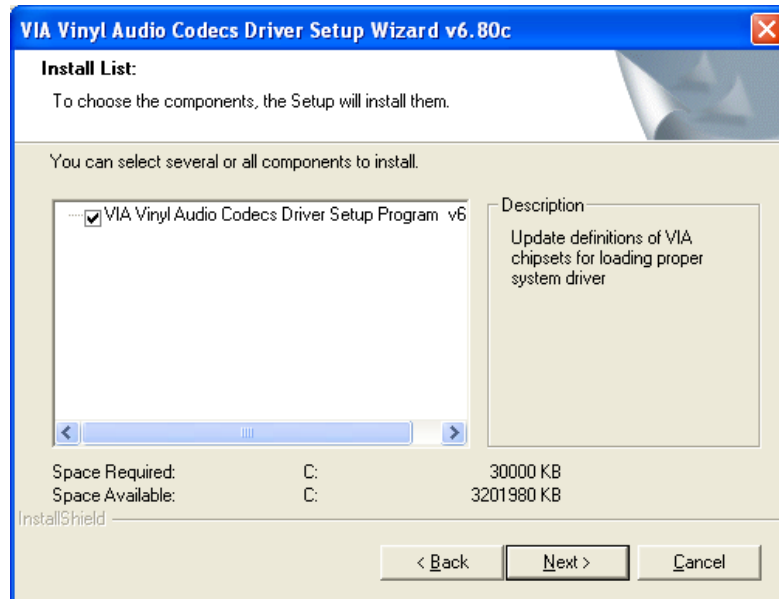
VIA Vinyl Audio Codecs Driver Setup Wizard v6.80c

Install List:

To choose the components, the Setup will install them.

You can select several or all components to install.

VIA Vinyl Audio Codecs Driver Setup Program v6

Description

Update definitions of VIA chipsets for loading proper system driver

| Space Required: | C: | 30000 KB |
|---|---|---|
| Space Available: | C: | 3201980 KB |

InstallShield

< Back Next > Cancel